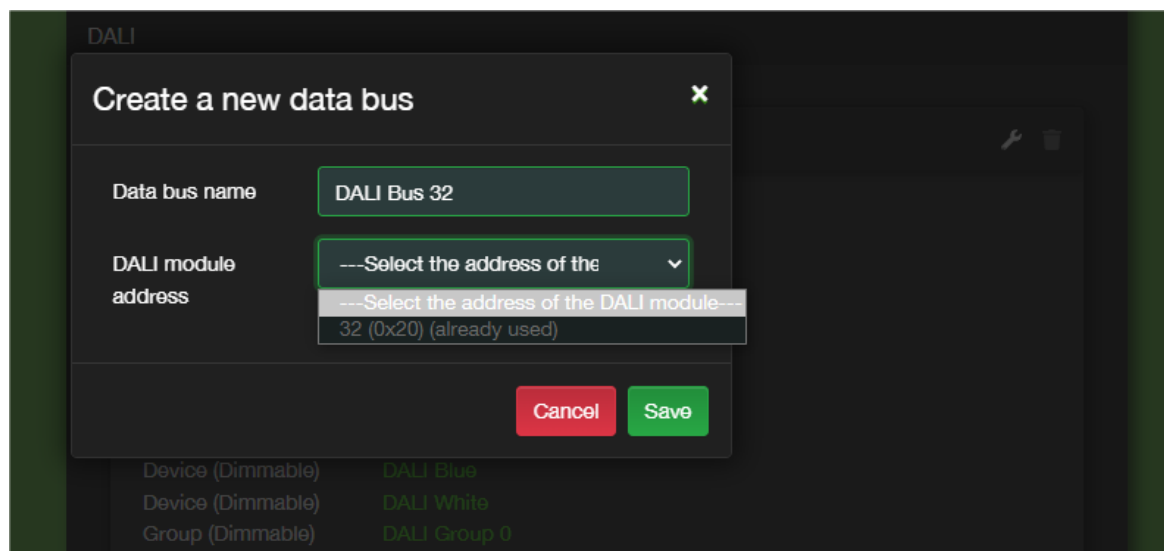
DALI

Create a new data bus

×

Data bus name

DALI Bus 32

DALI module address

---Select the address of the

---Select the address of the DALI module---

32 (0x20) (already used)

Cancel

Save

Device (Dimmable) DALI Blue

Device (Dimmable) DALI White

Group (Dimmable) DALI Group 0